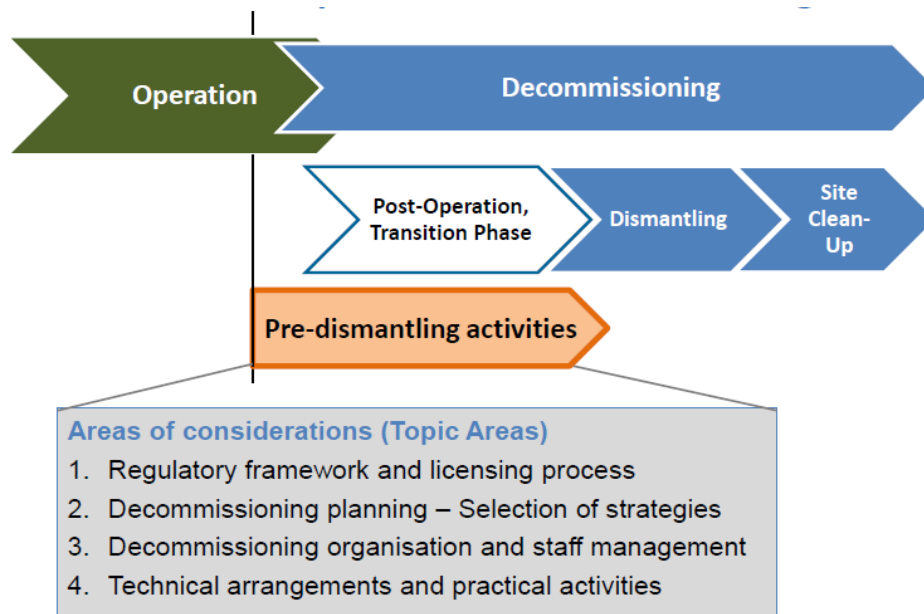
Operation

Decommissioning

Post-Operation, Transition Phase

Dismantling

Site Clean-Up

Pre-dismantling activities

Areas of considerations (Topic Areas)

1. Regulatory framework and licensing process
2. Decommissioning planning – Selection of strategies
3. Decommissioning organisation and staff management
4. Technical arrangements and practical activities